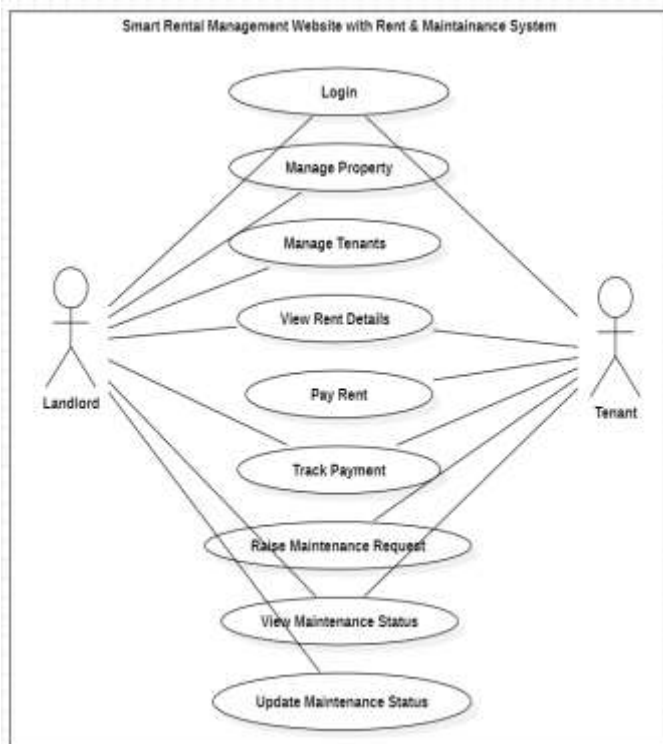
Smart Rental Management Website with Rent & Maintainance System

Login

Manage Property

Manage Tenants

View Rent Details

Pay Rent

Track Payment

Raise Maintenance Request

View Maintenance Status

Update Maintenance Status

Landlord

Tenant